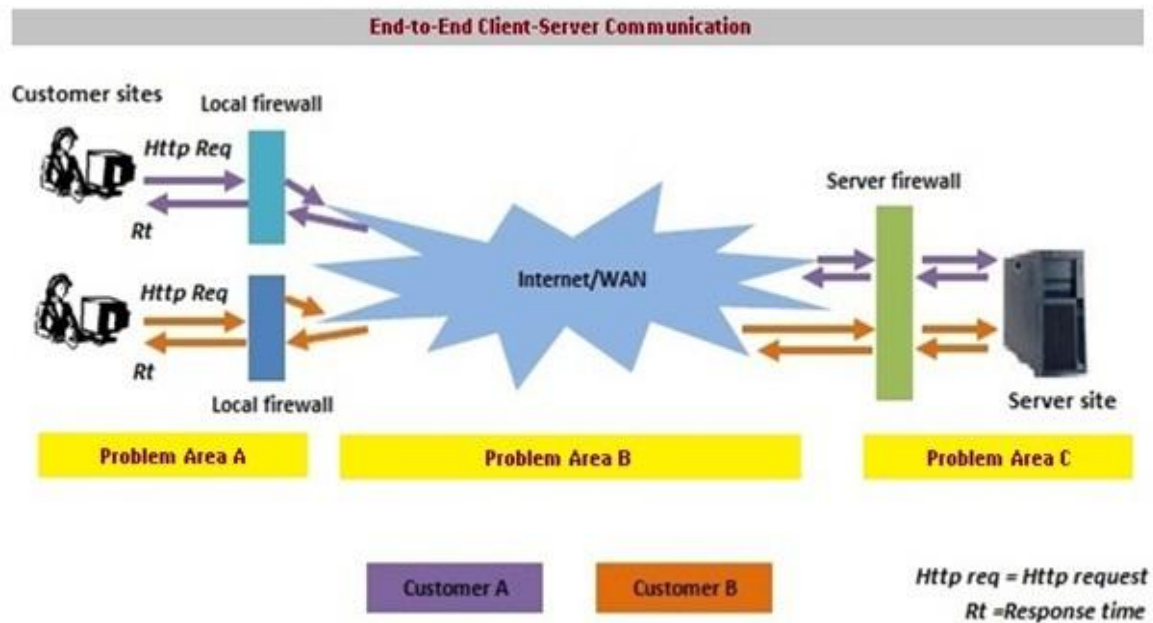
End-to-End Client-Server Communication

Customer sites

Local firewall

Http Req

Rt

Http Req

Rt

Local firewall

Internet/WAN

Server firewall

Server site

Problem Area A

Problem Area B

Problem Area C

Customer A

Customer B

Http req = Http request
Rt =Response time